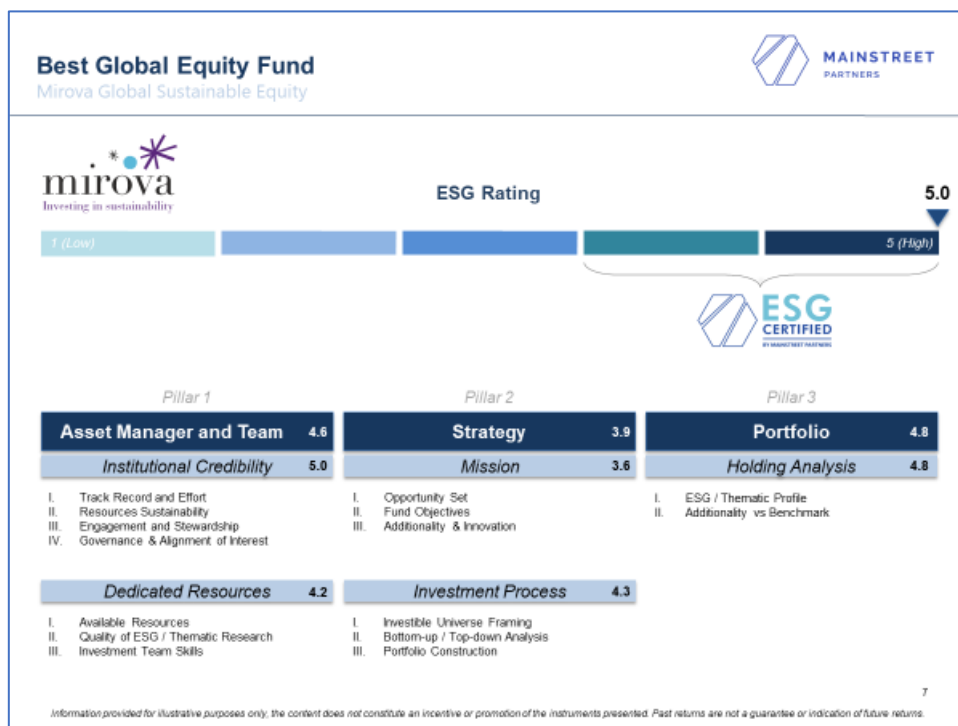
Best Global Equity Fund
Mirova Global Sustainable Equity

MAINSTREET PARTNERS

mirova
Investing in sustainability

ESG Rating

5.0

1 (Low)

5 (High)

ESG CERTIFIED
BY MAINSTREET PARTNERS

Pillar 1

Asset Manager and Team 4.6

Institutional Credibility 5.0

I. Track Record and Effort
II. Resources Sustainability
III. Engagement and Stewardship
IV. Governance & Alignment of Interest

Dedicated Resources 4.2

I. Available Resources
II. Quality of ESG / Thematic Research
III. Investment Team Skills

Pillar 2

Strategy 3.9

Mission 3.6

I. Opportunity Set
II. Fund Objectives
III. Additionality & Innovation

Investment Process 4.3

I. Investible Universe Framing
II. Bottom-up / Top-down Analysis
III. Portfolio Construction

Pillar 3

Portfolio 4.8

Holding Analysis 4.8

I. ESG / Thematic Profile
II. Additionality vs Benchmark

7

Information provided for illustrative purposes only, the content does not constitute an incentive or promotion of the instruments presented. Past returns are not a guarantee or indication of future returns.